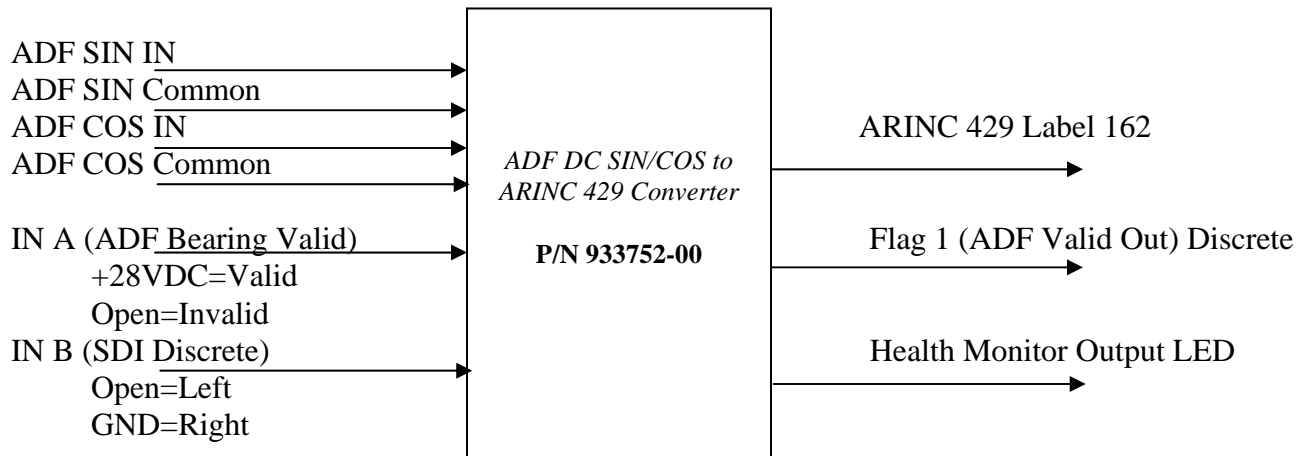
ADF SIN IN
ADF SIN Common
ADF COS IN
ADF COS Common

IN A (ADF Bearing Valid)
+28VDC=Valid
Open=Invalid
IN B (SDI Discrete)
Open=Left
GND=Right

*ADF DC SIN/COS to ARINC 429 Converter*

**P/N 933752-00**

ARINC 429 Label 162

Flag 1 (ADF Valid Out) Discrete

Health Monitor Output LED